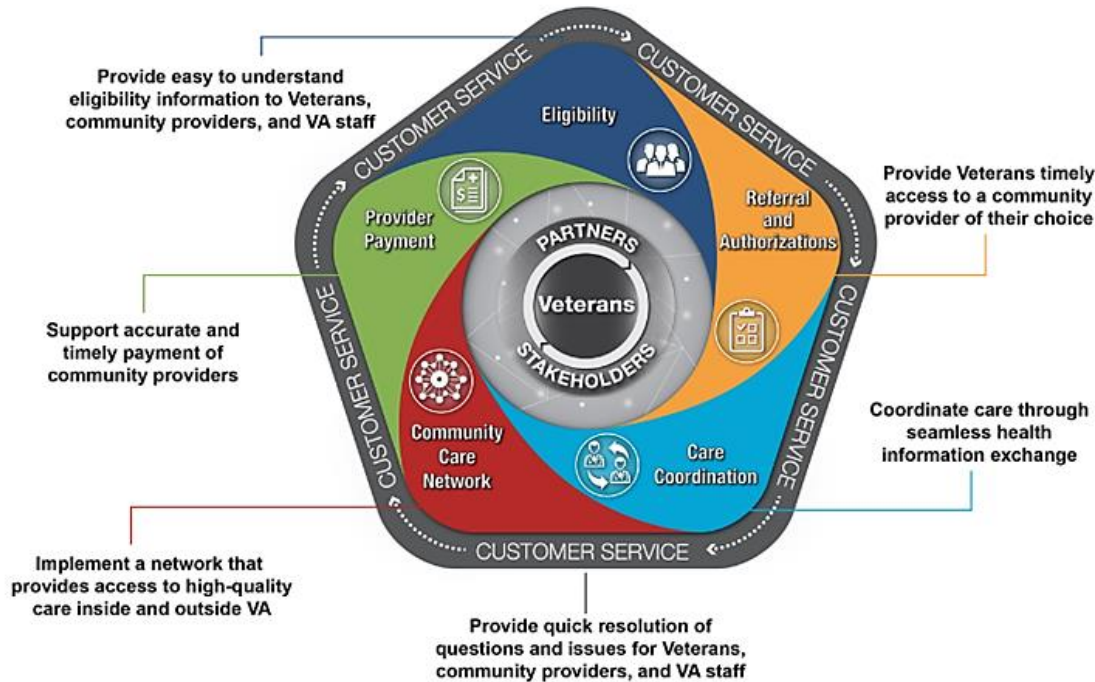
Provide easy to understand eligibility information to Veterans, community providers, and VA staff

CUSTOMER SERVICE

CUSTOMER SERVICE

Eligibility

Provide Veterans timely access to a community provider of their choice

Referral and Authorizations

Provider Payment

PARTNERS

Veterans

STAKEHOLDERS

CUSTOMER SERVICE

CUSTOMER SERVICE

Support accurate and timely payment of community providers

Coordinate care through seamless health information exchange

Community Care Network

Care Coordination

Implement a network that provides access to high-quality care inside and outside VA

CUSTOMER SERVICE

Provide quick resolution of questions and issues for Veterans, community providers, and VA staff